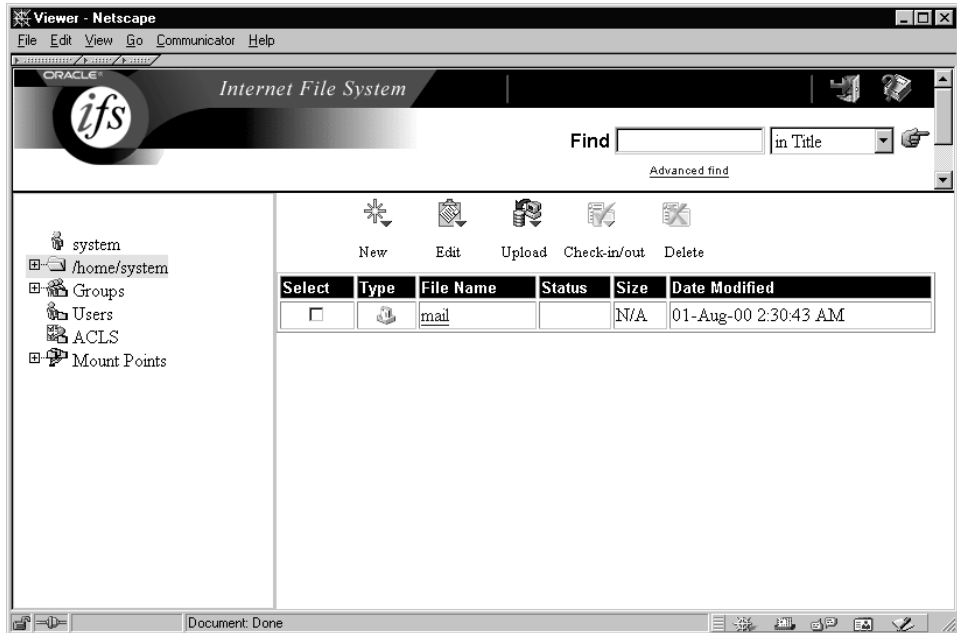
Viewer - Netscape
File Edit View Go Communicator Help

ORACLE
ifs
Internet File System

Find [ ] in Title
Advanced find

system
/home/system
Groups
Users
ACLS
Mount Points

New Edit Upload Check-in/out Delete

| Select | Type | File Name | Status | Size | Date Modified |
|---|---|---|---|---|---|
| ☐ | | mail | | N/A | 01-Aug-00 2:30:43 AM |

Document: Done